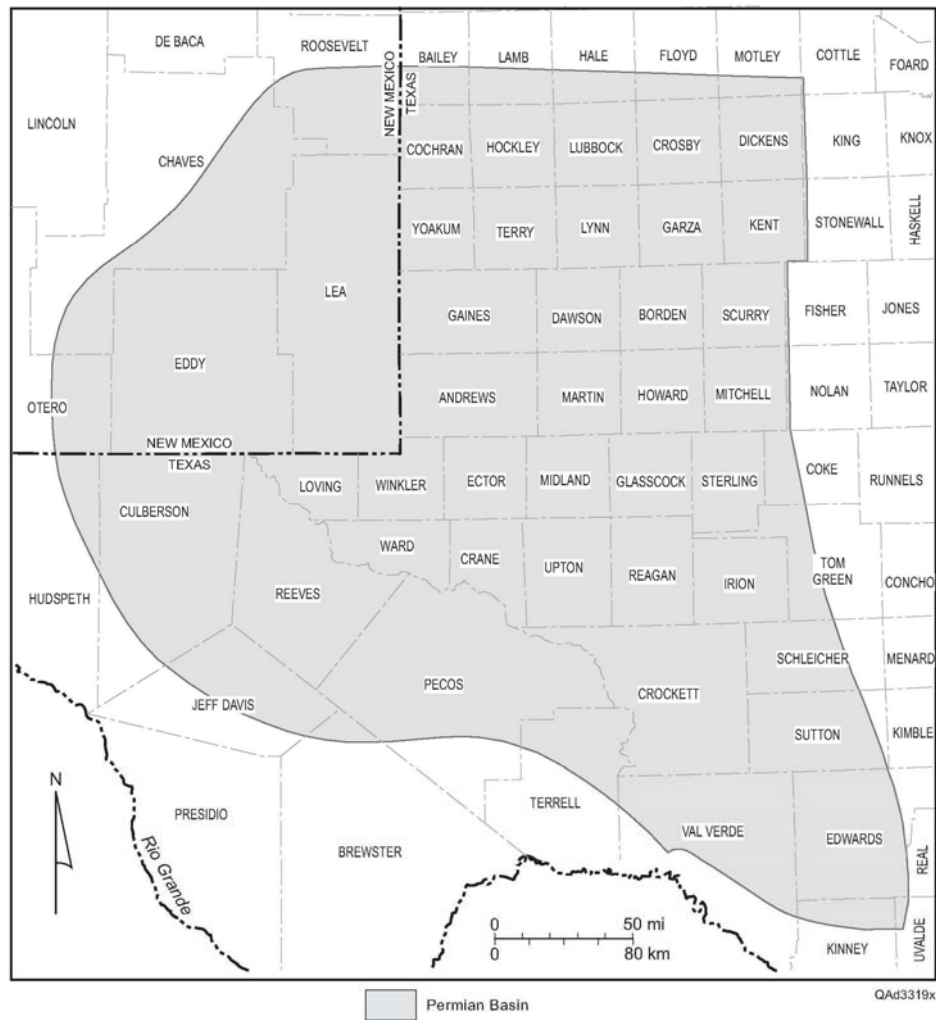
DE BACA
ROOSEVELT
BAILEY
LAMB
HALE
FLOYD
MOTLEY
COTTLE
FOARD
NEW MEXICO
TEXAS
LINCOLN
CHAVES
COCHRAN
HOCKLEY
LUBBOCK
CROSBY
DICKENS
KING
KNOX
YOAKUM
TERRY
LYNN
GARZA
KENT
STONEWALL
HASKELL
LEA
GAINES
DAWSON
BORDEN
SCURRY
FISHER
JONES
EDDY
ANDREWS
MARTIN
HOWARD
MITCHELL
NOLAN
TAYLOR
OTERO
NEW MEXICO
TEXAS
LOVING
WINKLER
ECTOR
MIDLAND
GLASSCOCK
STERLING
COKE
RUNNELS
CULBERSON
WARD
CRANE
UPTON
REAGAN
IRION
TOM GREEN
CONCHO
HUDSPETH
REEVES
SCHLEICHER
MENARD
PECOS
CROCKETT
JEFF DAVIS
SUTTON
KIMBLE
N
PRESIDIO
TERRELL
VAL VERDE
EDWARDS
Rio Grande
BREWSTER
REAL
0
0
50 mi
80 km
KINNEY
UVALDE
Permian Basin
QAd3319x